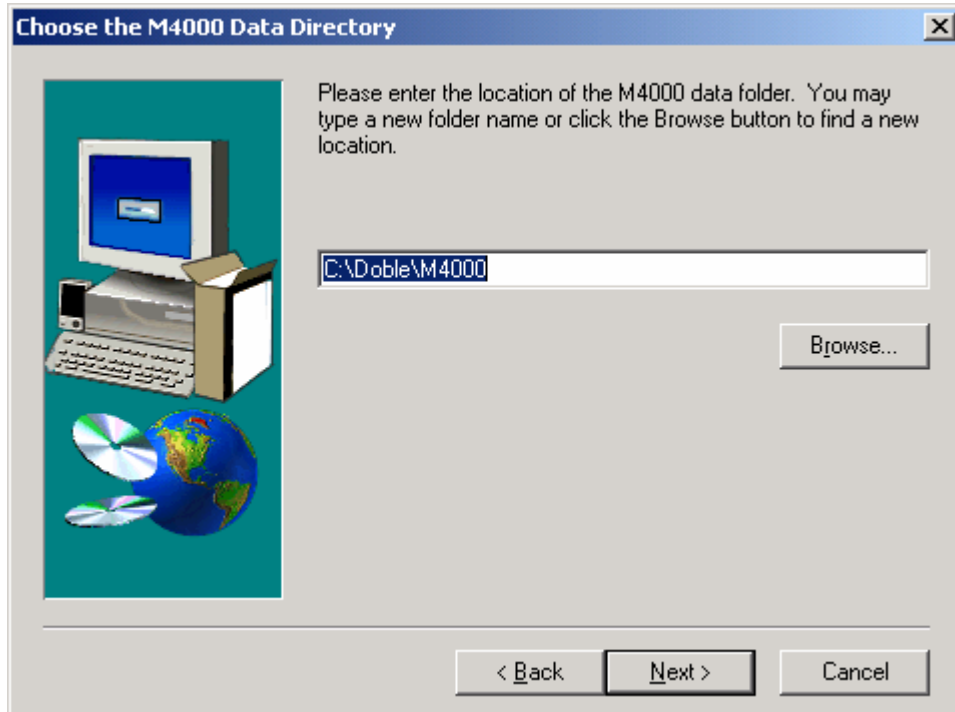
Choose the M4000 Data Directory

Please enter the location of the M4000 data folder. You may type a new folder name or click the Browse button to find a new location.

C:\Doble\M4000

Browse...

< Back

Next >

Cancel